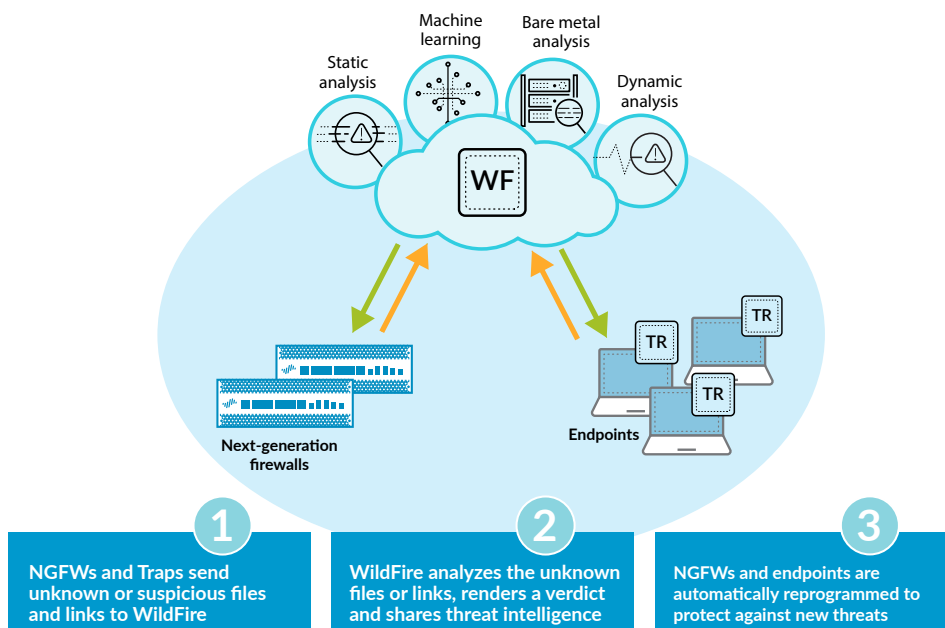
Static analysis

Machine learning

Bare metal analysis

Dynamic analysis

WF

TR

TR

TR

Next-generation firewalls

Endpoints

1

NGFWs and Traps send unknown or suspicious files and links to WildFire

2

WildFire analyzes the unknown files or links, renders a verdict and shares threat intelligence

3

NGFWs and endpoints are automatically reprogrammed to protect against new threats